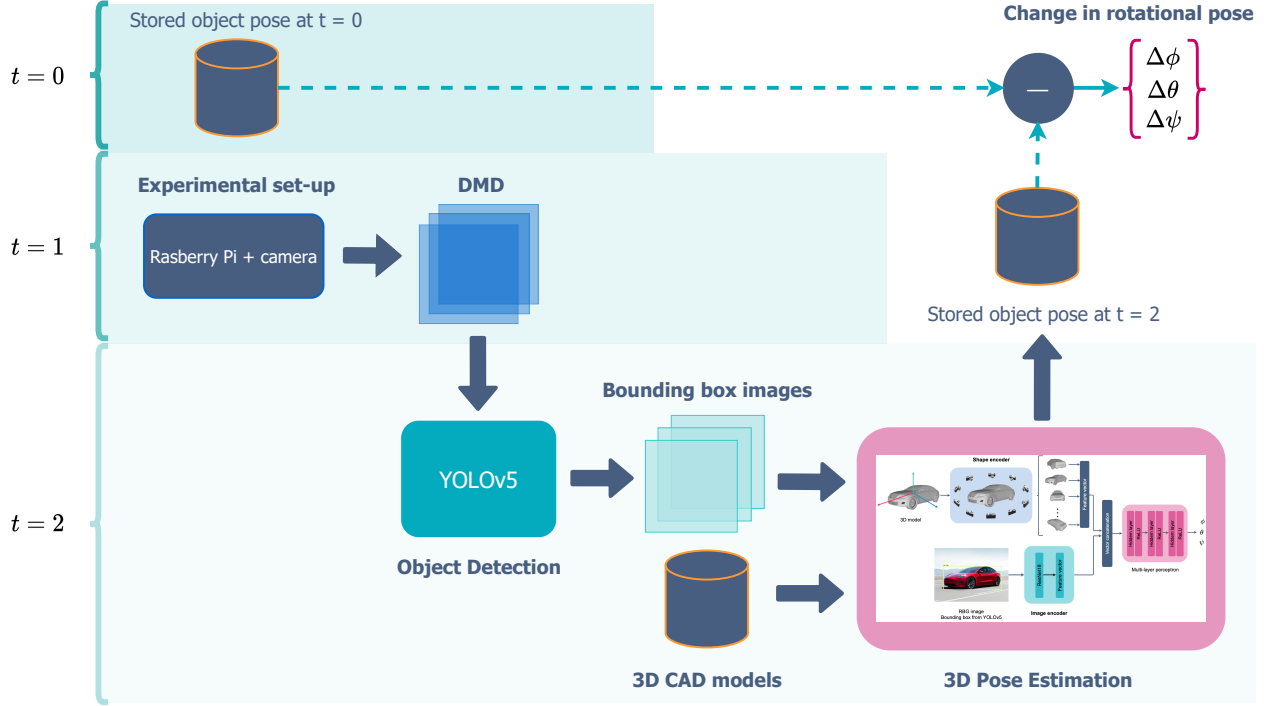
Stored object pose at t = 0

Change in rotational pose

$t = 0$

—

$\Delta\phi$
$\Delta\theta$
$\Delta\psi$

$t = 1$

Experimental set-up

DMD

Rasberry Pi + camera

Stored object pose at t = 2

$t = 2$

Bounding box images

YOLOv5

Object Detection

Shape encoder

3D model

Feature vector

Vector concatenation

Hidden layer ReLU

Hidden layer ReLU

Hidden layer ReLU

Multi-layer perceptron

ResNet18

Feature vector

RBG image
Bounding box from YOLOv5

Image encoder

3D CAD models

3D Pose Estimation